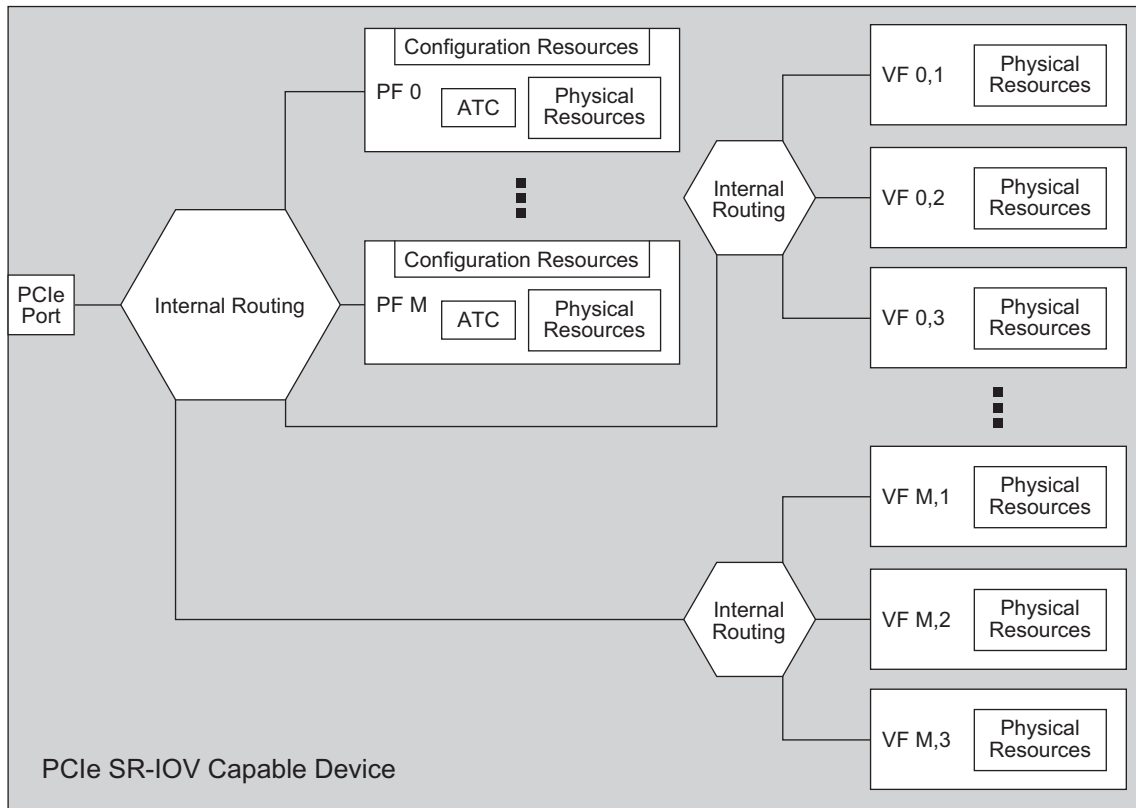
Configuration Resources

PF 0

ATC

Physical Resources

Configuration Resources

PF M

ATC

Physical Resources

PCIe Port

Internal Routing

Internal Routing

VF 0,1

Physical Resources

VF 0,2

Physical Resources

VF 0,3

Physical Resources

Internal Routing

VF M,1

Physical Resources

VF M,2

Physical Resources

VF M,3

Physical Resources

PCIe SR-IOV Capable Device